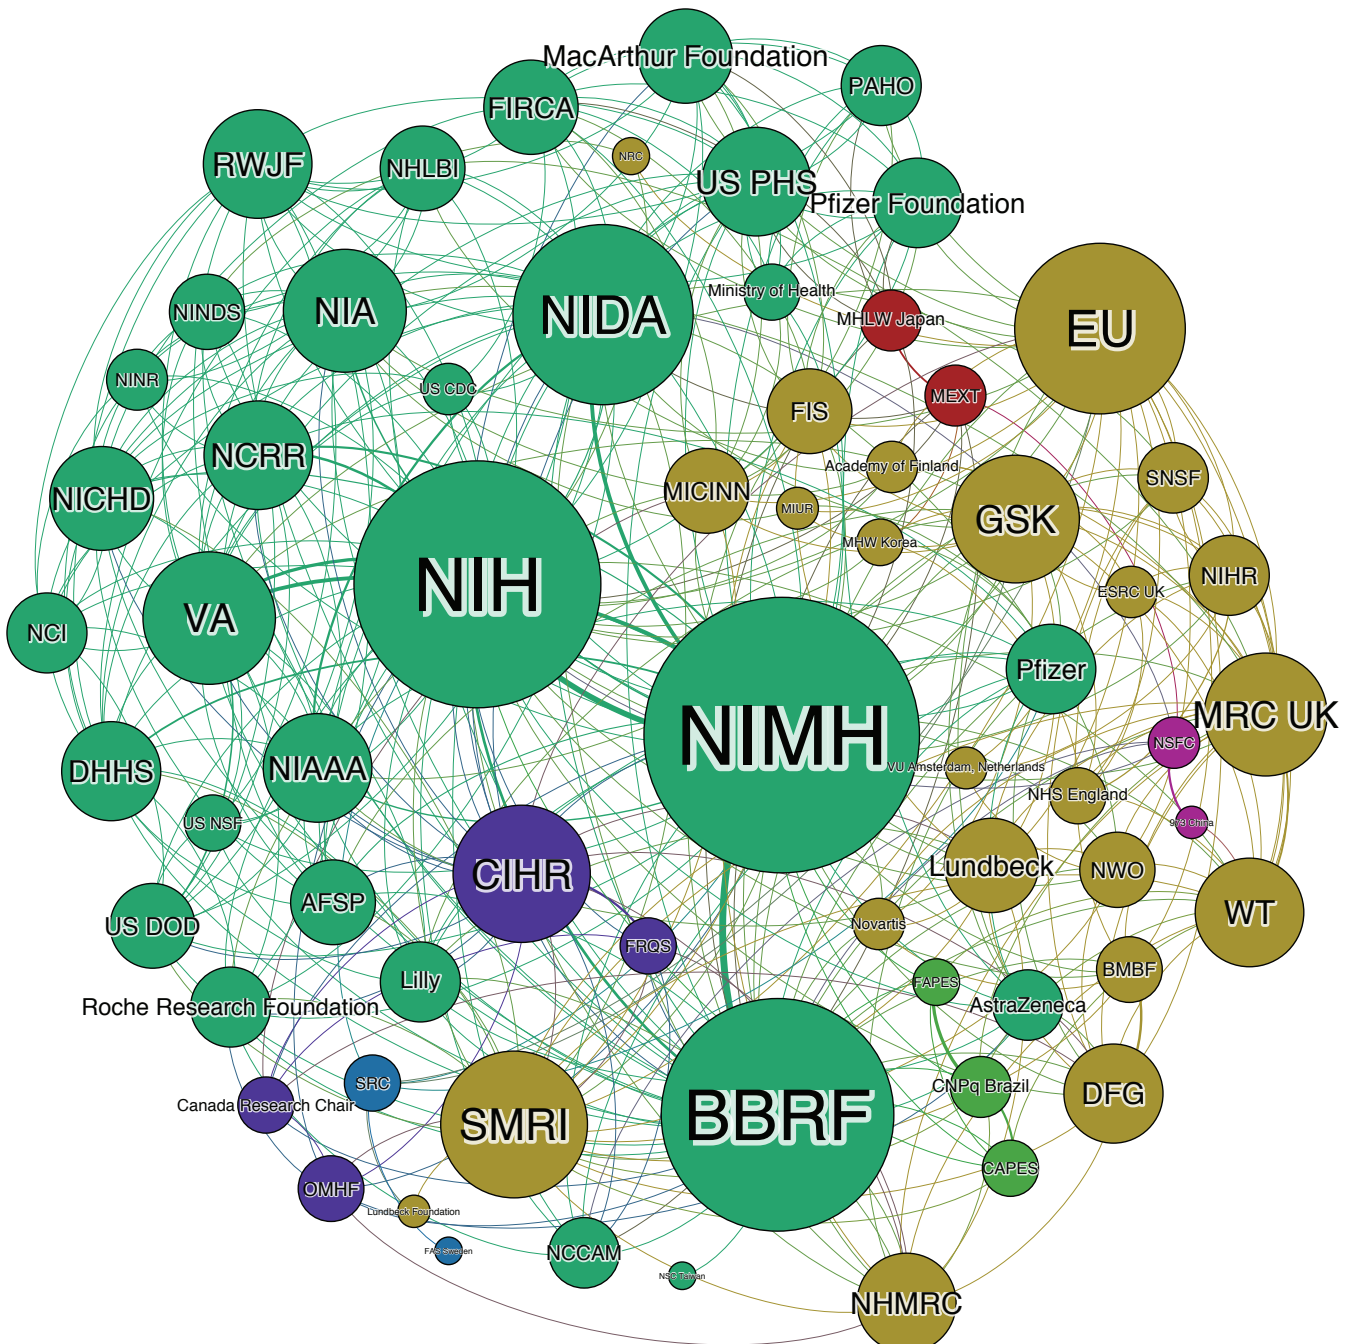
MacArthur Foundation
PAHO
FIRCA
RWJF
NHLBI
NRC
US PHS
Pfizer Foundation
NINDS
NIA
NIDA
Ministry of Health
MHLW Japan
EU
NINR
US CDC
MEXT
FIS
NCRR
Academy of Finland
SNSF
NICHD
MICINN
MIUR
GSK
MHW Korea
NIHR
ESRC UK
NIH
NCI
VA
Pfizer
MRC UK
NSFC
NIMH
DHHS
NIAAA
VU Amsterdam, Netherlands
NHS England
US NSF
973 China
CIHR
Lundbeck
NWO
AFSP
US DOD
Novartis
WT
FRQS
Lilly
FAPES
BMBF
Roche Research Foundation
AstraZeneca
SRC
CNPq Brazil
DFG
Canada Research Chair
SMRI
BBRF
CAPES
OMHF
Lundbeck Foundation
FAS Sweden
NCCAM
NSC Taiwan
NHMRC